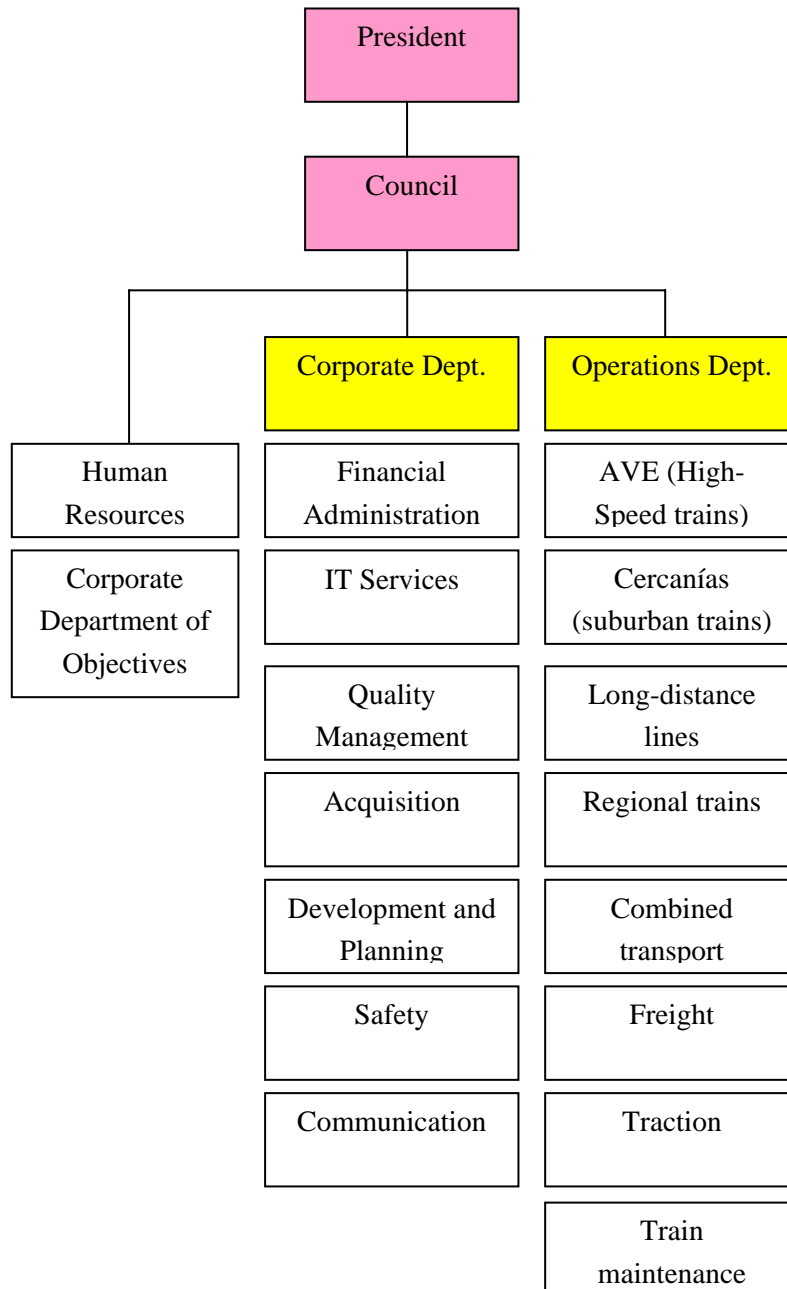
President

Council

Corporate Dept.

Operations Dept.

Human Resources

Corporate Department of Objectives

Financial Administration

IT Services

Quality Management

Acquisition

Development and Planning

Safety

Communication

AVE (High-Speed trains)

Cercanías (suburban trains)

Long-distance lines

Regional trains

Combined transport

Freight

Traction

Train maintenance